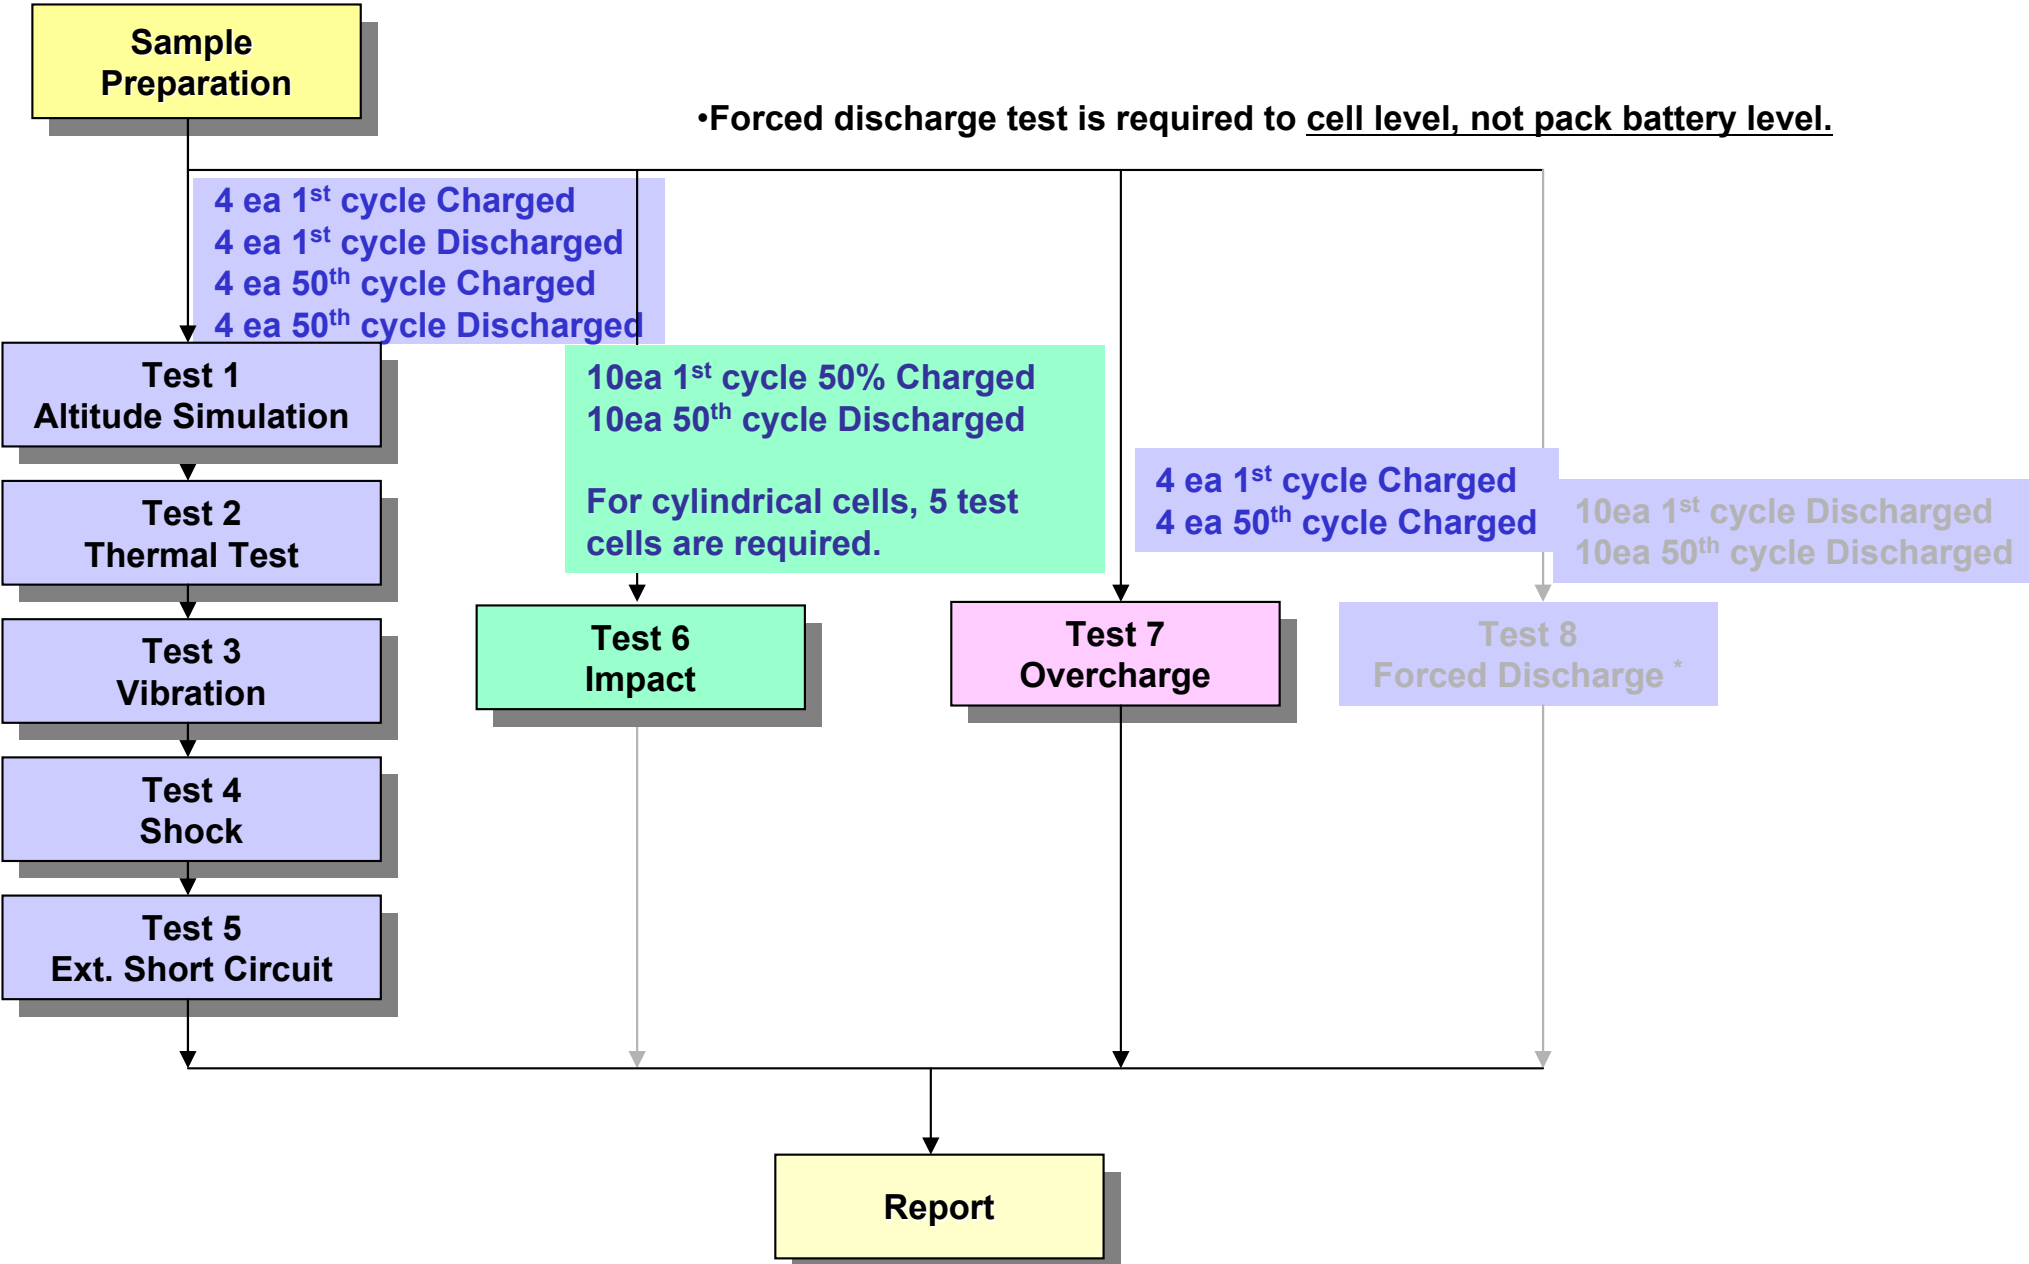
Sample Preparation

•Forced discharge test is required to cell level, not pack battery level.

4 ea 1$^{st}$ cycle Charged
4 ea 1$^{st}$ cycle Discharged
4 ea 50$^{th}$ cycle Charged
4 ea 50$^{th}$ cycle Discharged

Test 1
Altitude Simulation

Test 2
Thermal Test

Test 3
Vibration

Test 4
Shock

Test 5
Ext. Short Circuit

10ea 1$^{st}$ cycle 50% Charged
10ea 50$^{th}$ cycle Discharged

For cylindrical cells, 5 test cells are required.

Test 6
Impact

4 ea 1$^{st}$ cycle Charged
4 ea 50$^{th}$ cycle Charged

Test 7
Overcharge

10ea 1$^{st}$ cycle Discharged
10ea 50$^{th}$ cycle Discharged

Test 8
Forced Discharge *

Report